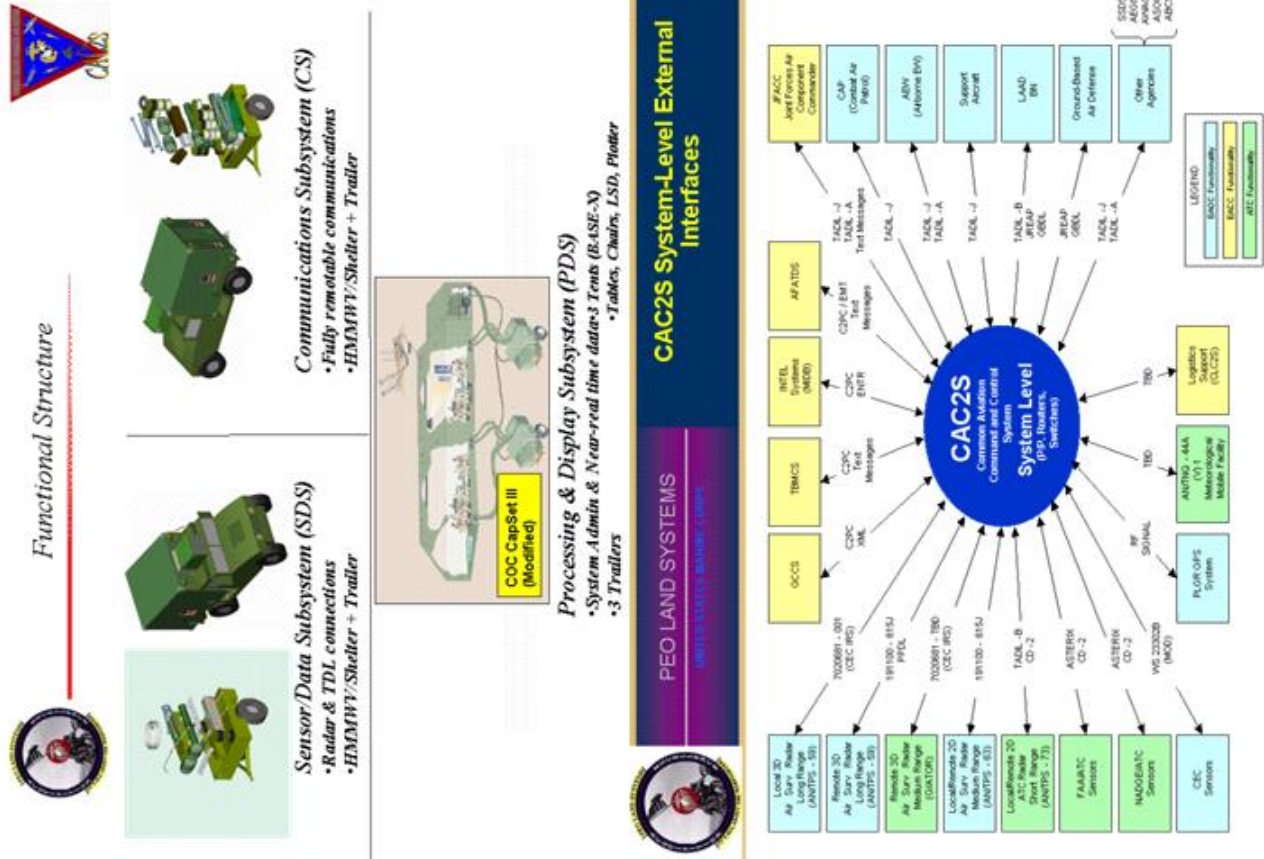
Functional Structure

Sensor/Data Subsystem (SDS)
•Radar & TDL connections
•HMMWV/Shelter + Trailer

Communications Subsystem (CS)
•Fully remotable communications
•HMMWV/Shelter + Trailer

COC CapSet III (Modified)

Processing & Display Subsystem (PDS)
•System Admin & Near-real time data•3 Tents (BASE-X)
•3 Trailers •Tables, Chairs, LSD, Plotter

PEO LAND SYSTEMS
UNITED STATES MARINE CORPS

CAC2S System-Level External Interfaces

CAC2S
Common Aviation Command and Control System
System Level
(PIP, Routers, Switches)

GCCS
C2PC XML
TBMCS
C2PC Text Messages
INTEL Systems (MIDB)
C2PC ENTR
AFATDS
C2PC / EMT Text Messages
JFACC Joint Forces Air Component Commander
TADIL - J TADIL - A Text Messages
CAP (Combat Air Patrol)
TADIL - J
ABW (Airborne EW)
TADIL - J TADIL - A
Support Aircraft
TADIL - J
LAAD BN
TADIL - B JREAP GBDL
Ground-Based Air Defense
JREAP GBDL
Other Agencies
TADIL - J TADIL - A
SSD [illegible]

Local 3D Air Surv Radar Long Range (AN/TPS - 59)
7020681 - 001 (CEC IRS)
Remote 3D Air Surv Radar Long Range (AN/TPS - 59)
191100 - 615J PPDL
Remote 3D Air Surv Radar Medium Range (GATOR)
7020681 - TBD (CEC IRS)
Local/Remote 2D Air Surv Radar Medium Range (AN/TPS - 63)
191100 - 615J
Local/Remote 2D ATC Radar Short Range (AN/TPS - 73)
TADIL - B CD-2
FAA/ATC Sensors
ASTERIX CD-2
NADGE/ATC Sensors
ASTERIX CD-2
CEC Sensors
WS 23302B (MOD)
PLGR GPS System
RF SIGNAL
AN/TMQ - 44A (V) 1 Meteorological Mobile Facility
TBD
Logistics Support (CLC2S)
TBD

LEGEND
SADC Functionality
EACC Functionality
ATC Functionality